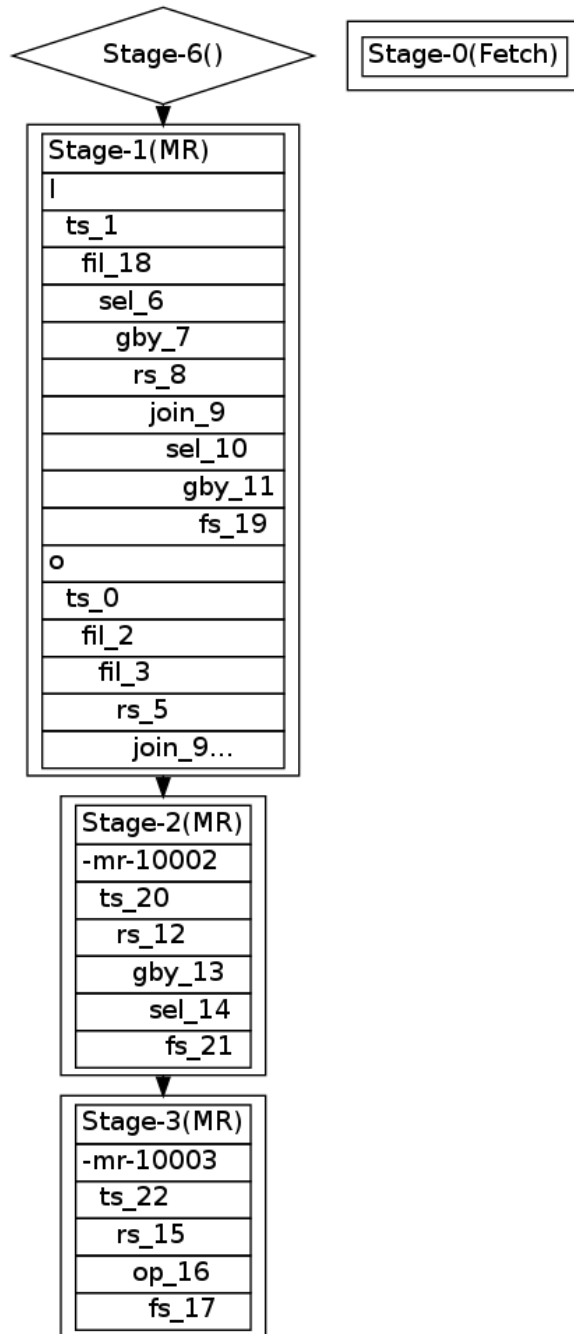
Stage-6()

Stage-0(Fetch)

| Stage-1(MR) |
|---|
| l |
| ts_1 |
| fil_18 |
| sel_6 |
| gby_7 |
| rs_8 |
| join_9 |
| sel_10 |
| gby_11 |
| fs_19 |
| o |
| ts_0 |
| fil_2 |
| fil_3 |
| rs_5 |
| join_9... |

| Stage-2(MR) |
|---|
| -mr-10002 |
| ts_20 |
| rs_12 |
| gby_13 |
| sel_14 |
| fs_21 |

| Stage-3(MR) |
|---|
| -mr-10003 |
| ts_22 |
| rs_15 |
| op_16 |
| fs_17 |